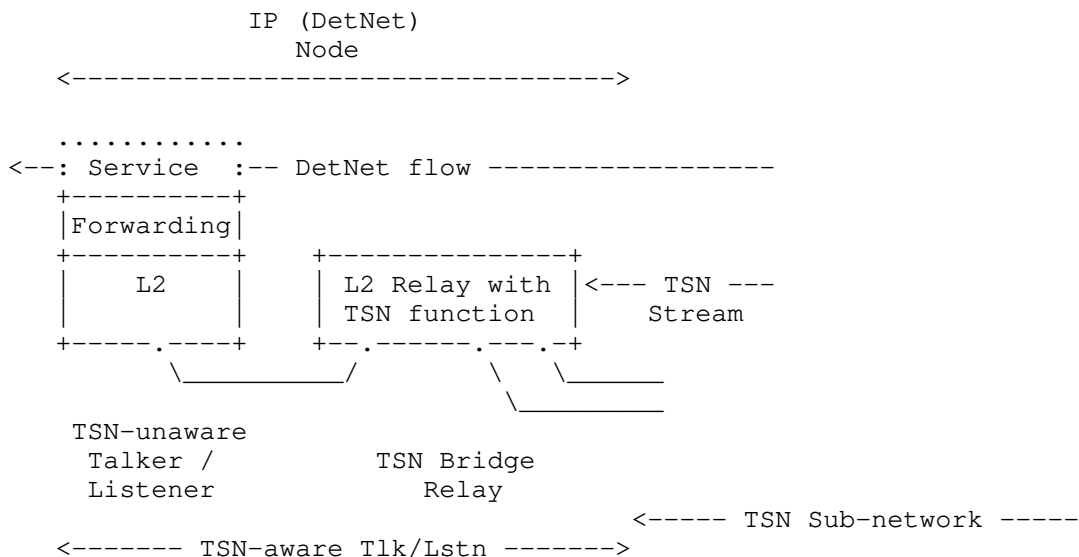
IP (DetNet)
Node
<---------------------------------->

............
<--: Service :-- DetNet flow ------------------

Forwarding

L2

L2 Relay with
TSN function

<--- TSN ---
Stream

TSN-unaware
Talker /
Listener

TSN Bridge
Relay

<----- TSN Sub-network -----

<------- TSN-aware Tlk/Lstn ------->